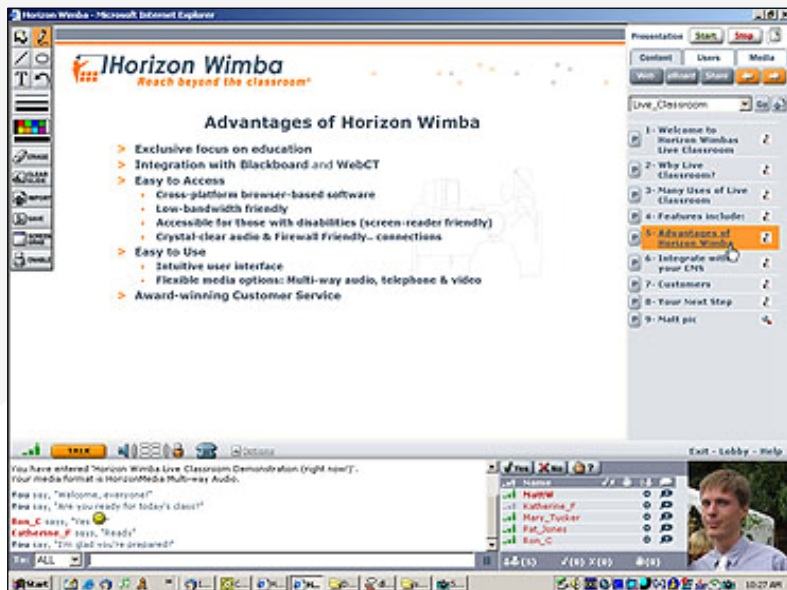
Horizon Wimba - Microsoft Internet Explorer

Horizon Wimba
Reach beyond the classroom®

Advantages of Horizon Wimba

> Exclusive focus on education
> Integration with Blackboard and WebCT
> Easy to Access
• Cross-platform browser-based software
• Low-bandwidth friendly
• Accessible for those with disabilities (screen-reader friendly)
• Crystal-clear audio & Firewall Friendly.. connections
> Easy to Use
• Intuitive user interface
• Flexible media options: Multi-way audio, telephone & video
> Award-winning Customer Service

Presentation Start Stop
Content Users Media
Web eBoard Share

Live_Classroom Go

1 - Welcome to Horizon Wimbas Live Classroom
2 - Why Live Classroom?
3 - Many Uses of Live Classroom
4 - Features include:
5 - Advantages of Horizon Wimba
6 - Integrate with your CMS
7 - Customers
8 - Your Next Step
9 - Matt pic

ERASE
CLEAR SLIDE
IMPORT
SAVE
SCREEN GRAB
ENABLE

TALK
Options

Exit - Lobby - Help

You have entered "Horizon Wimba Live Classroom Demonstration (right now!)".
Your media format is HorizonMedia Multi-way Audio.
You say, "Welcome, everyone!"
You say, "Are you ready for today's class?"
Ron_C says, "Yes"
Catherine_F says, "Ready"
You say, "I'm glad you're prepared!"

To: ALL

Yes No ?
Name
MattW
Katherine_F
Mary_Tucker
Pat_Jones
Ron_C

(1) (0) X(0) (0)

Start
10:27 AM